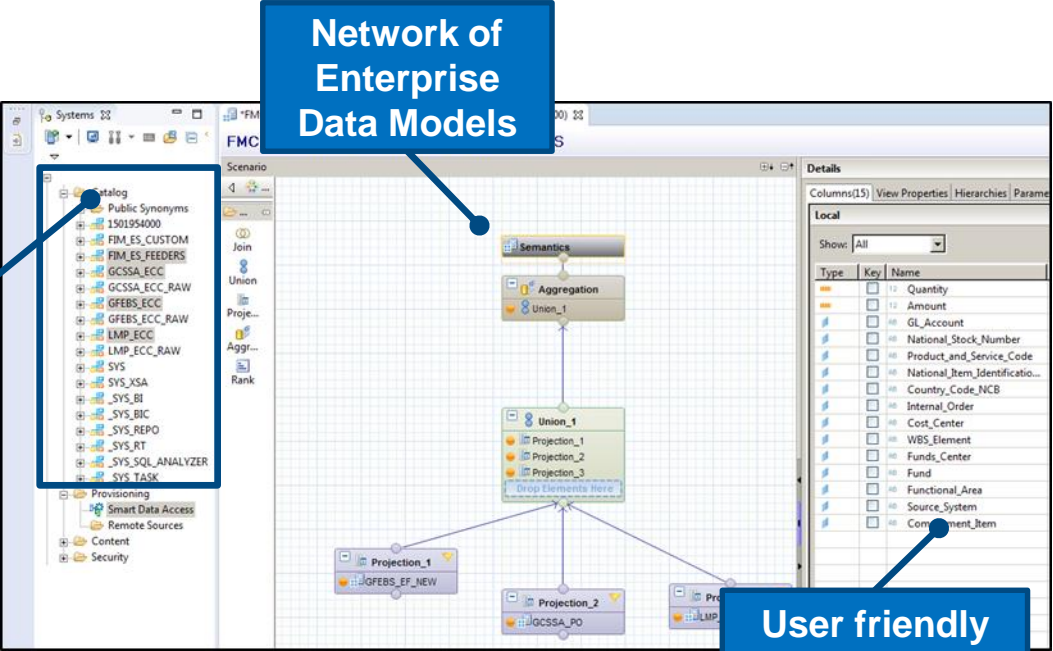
Network of Enterprise Data Models

Systems
Catalog
Public Synonyms
1501954000
FIM_ES_CUSTOM
FIM_ES_FEEDERS
GCSSA_ECC
GCSSA_ECC_RAW
GFEBS_ECC
GFEBS_ECC_RAW
LMP_ECC
LMP_ECC_RAW
SYS
SYS_XSA
_SYS_BI
_SYS_BIC
_SYS_REPO
_SYS_RT
_SYS_SQL_ANALYZER
SYS_TASK
Provisioning
Smart Data Access
Remote Sources
Content
Security

*FM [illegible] 00)
FMC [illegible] S

Scenario
Join
Union
Proje...
Aggr...
Rank

Semantics
Aggregation
Union_1
Union_1
Projection_1
Projection_2
Projection_3
Drop Elements Here
Projection_1
GFEBS_EF_NEW
Projection_2
GCSSA_PO
Pr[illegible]
LMP_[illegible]

Details
Columns(15) View Properties Hierarchies Parame
Local
Show: All

| Type | Key | Name |
|---|---|---|
| | | Quantity |
| | | Amount |
| | | GL_Account |
| | | National_Stock_Number |
| | | Product_and_Service_Code |
| | | National_Item_Identificatio... |
| | | Country_Code_NCB |
| | | Internal_Order |
| | | Cost_Center |
| | | WBS_Element |
| | | Funds_Center |
| | | Fund |
| | | Functional_Area |
| | | Source_System |
| | | Com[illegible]ent_Item |

User friendly